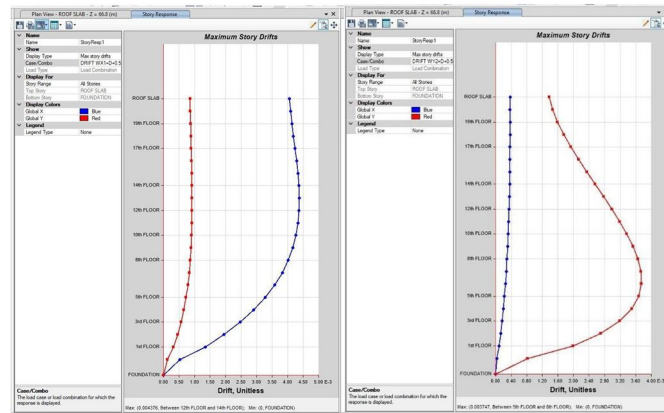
Plan View - ROOF SLAB - Z = 66.0 (m)
Story Response

| Name | |
|---|---|
| Name | StoryResp1 |
| Show | |
| Display Type | Max story drifts |
| Case/Combo | DRIFT WX1+D+0.5 |
| Load Type | Load Combination |
| Display For | |
| Story Range | All Stories |
| Top Story | ROOF SLAB |
| Bottom Story | FOUNDATION |
| Display Colors | |
| Global X | Blue |
| Global Y | Red |
| Legend | |
| Legend Type | None |

Maximum Story Drifts

ROOF SLAB
19th FLOOR
17th FLOOR
14th FLOOR
12th FLOOR
10th FLOOR
8th FLOOR
5th FLOOR
3rd FLOOR
1st FLOOR
FOUNDATION

0.00 0.50 1.00 1.50 2.00 2.50 3.00 3.50 4.00 4.50 5.00 E-3

Drift, Unitless

Case/Combo
The load case or load combination for which the response is displayed.

Max: (0.004376, Between 12th FLOOR and 14th FLOOR); Min: (0, FOUNDATION)

Plan View - ROOF SLAB - Z = 66.0 (m)
Story Response

| Name | |
|---|---|
| Name | StoryResp1 |
| Show | |
| Display Type | Max story drifts |
| Case/Combo | DRIFT WY1+D+0.5 |
| Load Type | Load Combination |
| Display For | |
| Story Range | All Stories |
| Top Story | ROOF SLAB |
| Bottom Story | FOUNDATION |
| Display Colors | |
| Global X | Blue |
| Global Y | Red |
| Legend | |
| Legend Type | None |

Maximum Story Drifts

ROOF SLAB
19th FLOOR
17th FLOOR
14th FLOOR
12th FLOOR
10th FLOOR
8th FLOOR
5th FLOOR
3rd FLOOR
1st FLOOR
FOUNDATION

0.00 0.40 0.80 1.20 1.60 2.00 2.40 2.80 3.20 3.60 4.00 E-3

Drift, Unitless

Case/Combo
The load case or load combination for which the response is displayed.

Max: (0.003747, Between 5th FLOOR and 8th FLOOR); Min: (0, FOUNDATION)